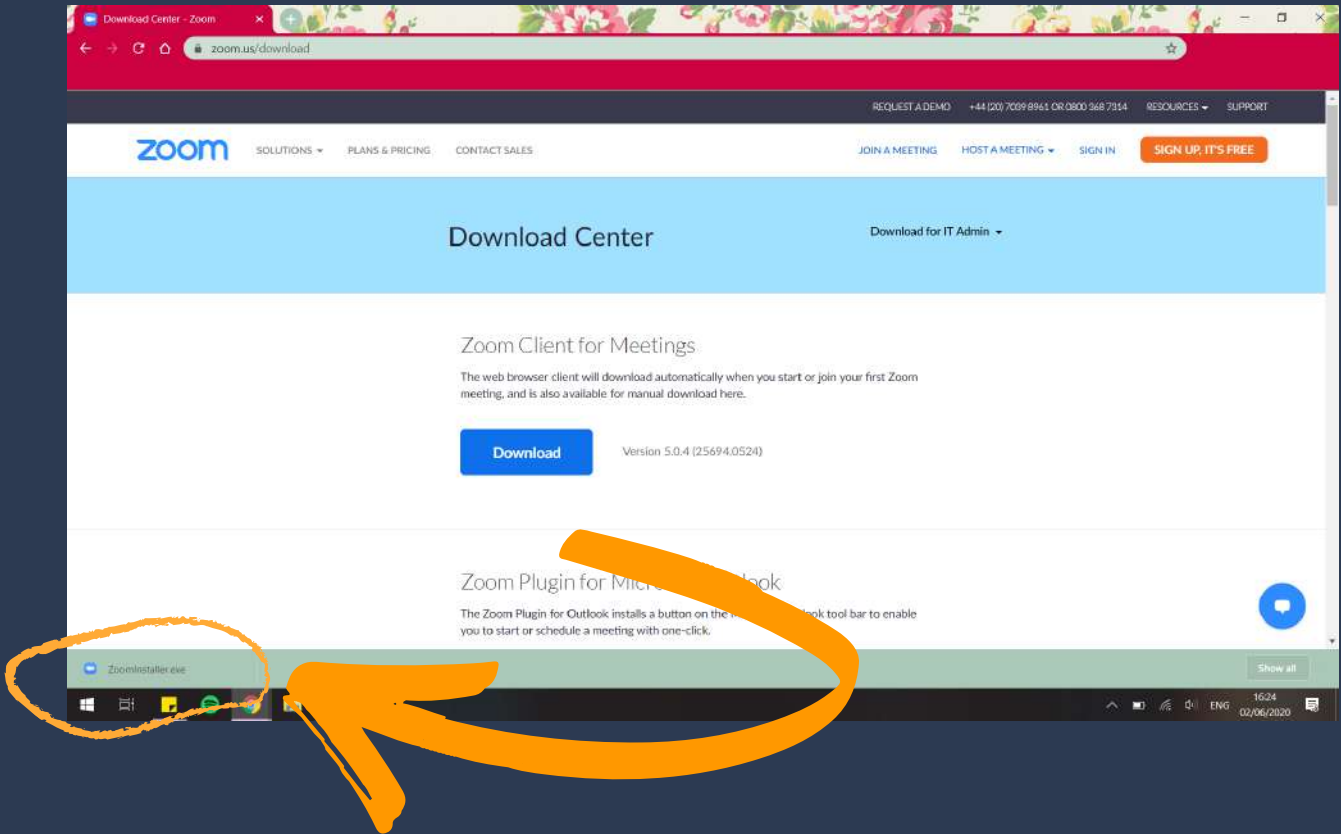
Download Center - Zoom

zoom.us/download

REQUEST A DEMO +44 (20) 7039 8961 OR 0800 368 7314 RESOURCES SUPPORT

zoom SOLUTIONS PLANS & PRICING CONTACT SALES JOIN A MEETING HOST A MEETING SIGN IN SIGN UP, IT'S FREE

Download Center

Download for IT Admin

Zoom Client for Meetings

The web browser client will download automatically when you start or join your first Zoom meeting, and is also available for manual download here.

Download

Version 5.0.4 (25694.0524)

Zoom Plugin for Mic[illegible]ook

The Zoom Plugin for Outlook installs a button on the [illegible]ook tool bar to enable you to start or schedule a meeting with one-click.

ZoomInstaller.exe

Show all

ENG 16:24 02/06/2020